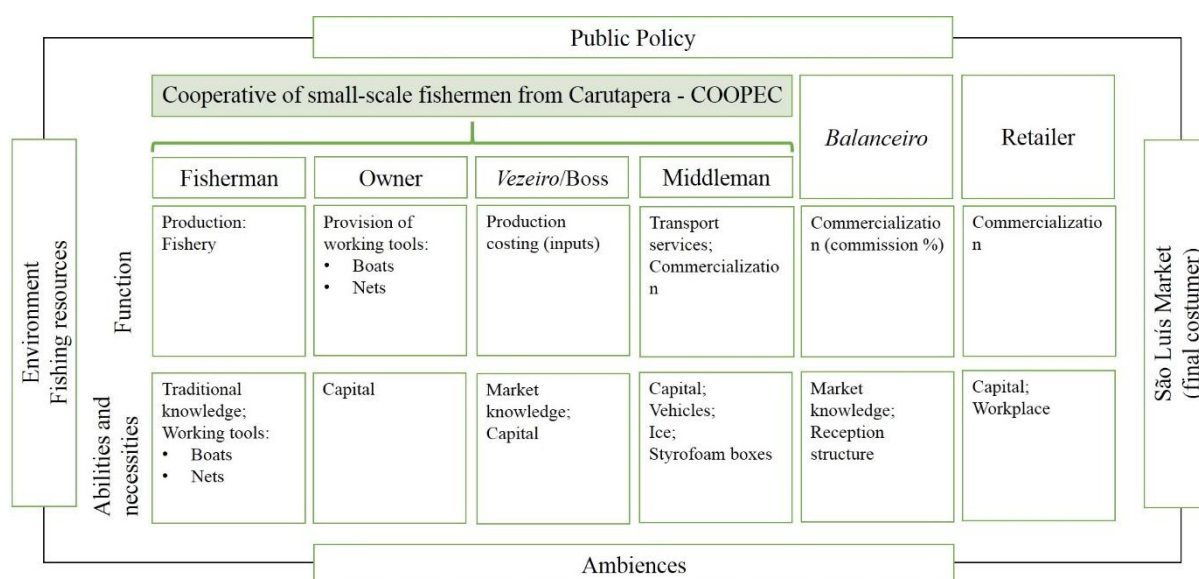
Public Policy

Cooperative of small-scale fishermen from Carutapera - COOPEC

Environment
Fishing resources

| | Fisherman | Owner | *Vezeiro*/Boss | Middleman | *Balanceiro* | Retailer |
|---|---|---|---|---|---|---|
| Function | Production: Fishery | Provision of working tools: • Boats • Nets | Production costing (inputs) | Transport services; Commercializatio n | Commercializatio n (commission %) | Commercializatio n |
| Abilities and necessities | Traditional knowledge; Working tools: • Boats • Nets | Capital | Market knowledge; Capital | Capital; Vehicles; Ice; Styrofoam boxes | Market knowledge; Reception structure | Capital; Workplace |

São Luís Market
(final costumer)

Ambiences